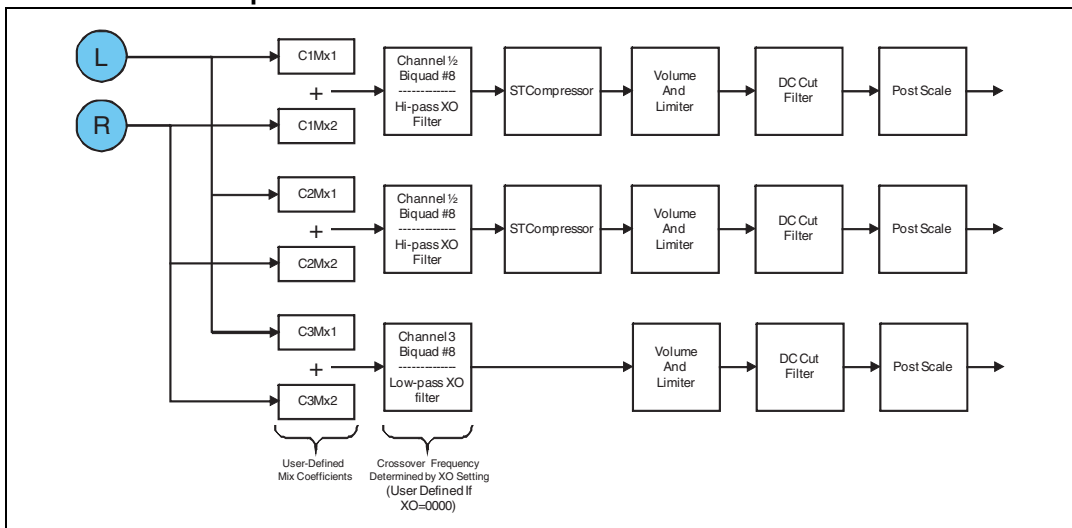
L

R

C1Mx1
+
C1Mx2

Channel ½
Biquad #8
------------
Hi-pass XO
Filter

STCompressor

Volume
And
Limiter

DC Cut
Filter

Post Scale

C2Mx1
+
C2Mx2

Channel ½
Biquad #8
------------
Hi-pass XO
Filter

STCompressor

Volume
And
Limiter

DC Cut
Filter

Post Scale

C3Mx1
+
C3Mx2

Channel 3
Biquad #8
------------
Low-pass XO
filter

Volume
And
Limiter

DC Cut
Filter

Post Scale

User-Defined
Mix Coefficients

Crossover Frequency
Determined by XO Setting
(User Defined If
XO=0000)